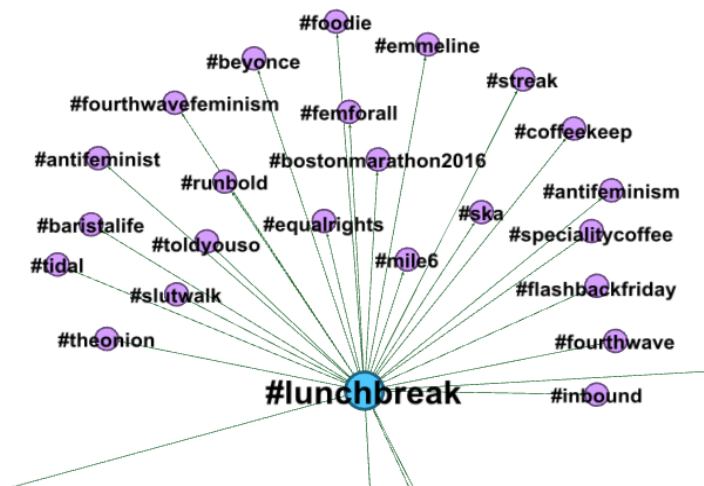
#foodie
#emmeline
#beyonce
#streak
#fourthwavefeminism
#femforall
#coffeekeep
#antifeminist
#bostonmarathon2016
#runbold
#antifeminism
#baristalife
#equalrights
#ska
#toldyouso
#specialitycoffee
#tidal
#mile6
#slutwalk
#flashbackfriday
#theonion
#fourthwave
#lunchbreak
#inbound